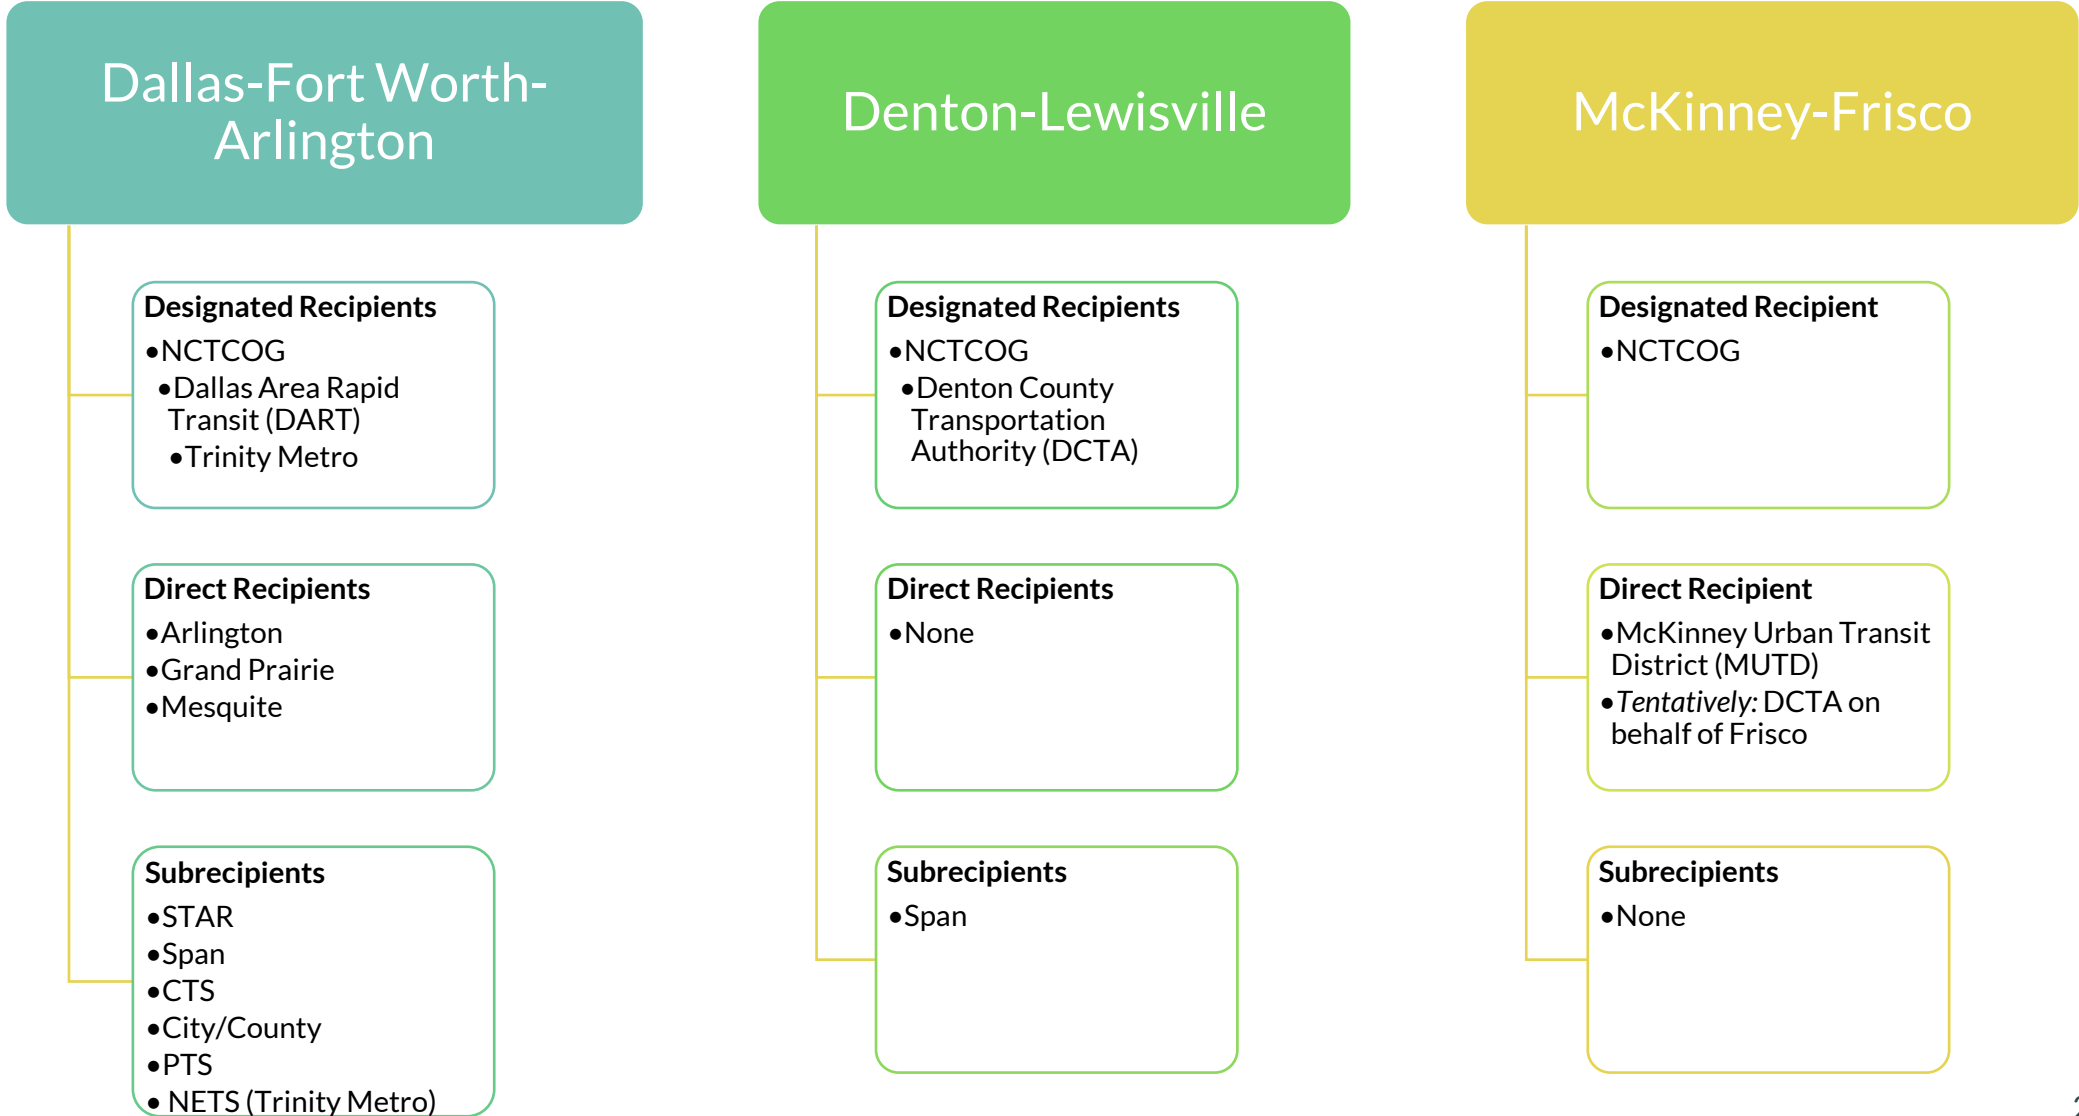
Dallas-Fort Worth-Arlington

Designated Recipients
•NCTCOG
•Dallas Area Rapid Transit (DART)
•Trinity Metro

Direct Recipients
•Arlington
•Grand Prairie
•Mesquite

Subrecipients
•STAR
•Span
•CTS
•City/County
•PTS
• NETS (Trinity Metro)

Denton-Lewisville

Designated Recipients
•NCTCOG
•Denton County Transportation Authority (DCTA)

Direct Recipients
•None

Subrecipients
•Span

McKinney-Frisco

Designated Recipient
•NCTCOG

Direct Recipient
•McKinney Urban Transit District (MUTD)
•*Tentatively:* DCTA on behalf of Frisco

Subrecipients
•None